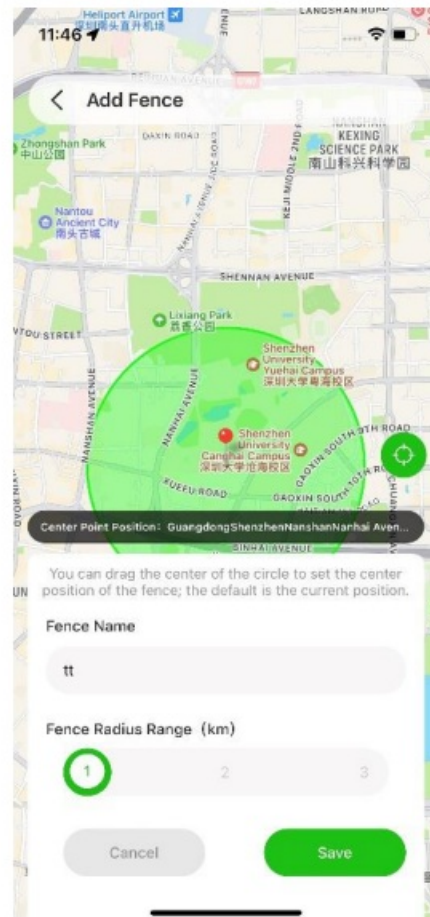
11:46

Heliport Airport
深圳南头直升机场

LANGSHAN ROAD

Add Fence

DAXIN ROAD

Zhongshan Park
中山公园

KEXING SCIENCE PARK
南山科兴科学园

2ND MIDDLE ROAD

KEJI MIDDLE 2ND ROAD

Nantou Ancient City
南头古城

SHENNAN AVENUE

Lixiang Park
荔香公园

TOU STREET

Shenzhen University Yuehai Campus
深圳大学粤海校区

NANSHAN AVENUE

NANHAI AVENUE

Shenzhen University Canghai Campus
深圳大学沧海校区

DAOXIN SOUTH 0TH ROAD

XUEFU ROAD

DAOXIN ROAD

Center Point Position：GuangdongShenzhenNanshanNanhai Aven...

BINHAI AVENUE

You can drag the center of the circle to set the center position of the fence; the default is the current position.

Fence Name

tt

Fence Radius Range（km）

1

2

3

Cancel

Save